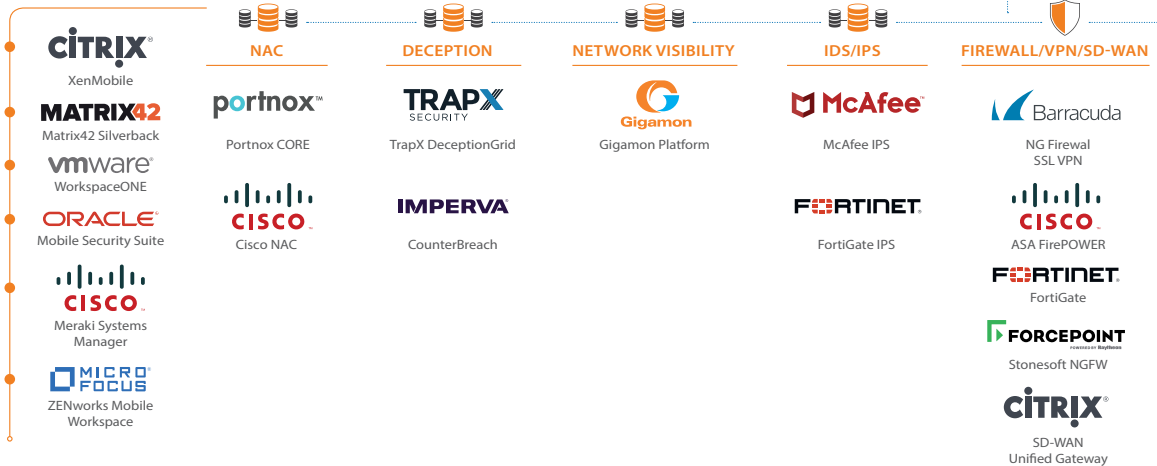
CiTRIX
XenMobile

MATRIX42
Matrix42 Silverback

vmware
WorkspaceONE

ORACLE
Mobile Security Suite

CISCO
Meraki Systems Manager

MICRO FOCUS
ZENworks Mobile Workspace

NAC

portnox™
Portnox CORE

CISCO
Cisco NAC

DECEPTION

TRAPX SECURITY
TrapX DeceptionGrid

IMPERVA
CounterBreach

NETWORK VISIBILITY

Gigamon
Gigamon Platform

IDS/IPS

McAfee
McAfee IPS

FORTINET
FortiGate IPS

FIREWALL/VPN/SD-WAN

Barracuda
NG Firewal
SSL VPN

CISCO
ASA FirePOWER

FORTINET
FortiGate

FORCEPOINT
POWERED BY Raytheon
Stonesoft NGFW

CiTRIX
SD-WAN
Unified Gateway